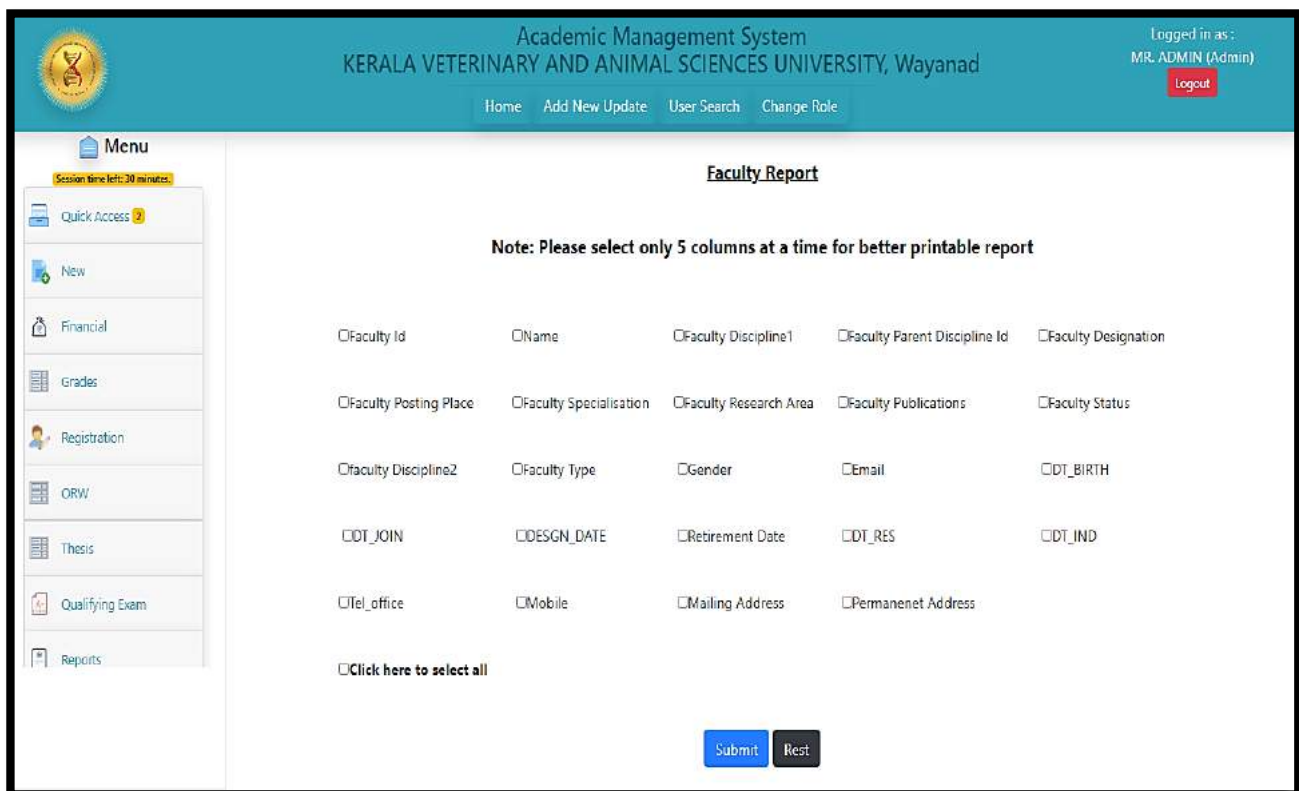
Academic Management System
KERALA VETERINARY AND ANIMAL SCIENCES UNIVERSITY, Wayanad

Logged in as :
MR. ADMIN (Admin)
Logout

Home Add New Update User Search Change Role

Menu
Session time left: 30 minutes.

Quick Access 2
New
Financial
Grades
Registration
ORW
Thesis
Qualifying Exam
Reports

Faculty Report

Note: Please select only 5 columns at a time for better printable report

| | | | | |
|---|---|---|---|---|
| ☐Faculty Id | ☐Name | ☐Faculty Discipline1 | ☐Faculty Parent Discipline Id | ☐Faculty Designation |
| ☐Faculty Posting Place | ☐Faculty Specialisation | ☐Faculty Research Area | ☐Faculty Publications | ☐Faculty Status |
| ☐faculty Discipline2 | ☐Faculty Type | ☐Gender | ☐Email | ☐DT_BIRTH |
| ☐DT_JOIN | ☐DESGN_DATE | ☐Retirement Date | ☐DT_RES | ☐DT_IND |
| ☐Tel_office | ☐Mobile | ☐Mailing Address | ☐Permanenet Address | |

☐Click here to select all

Submit Rest